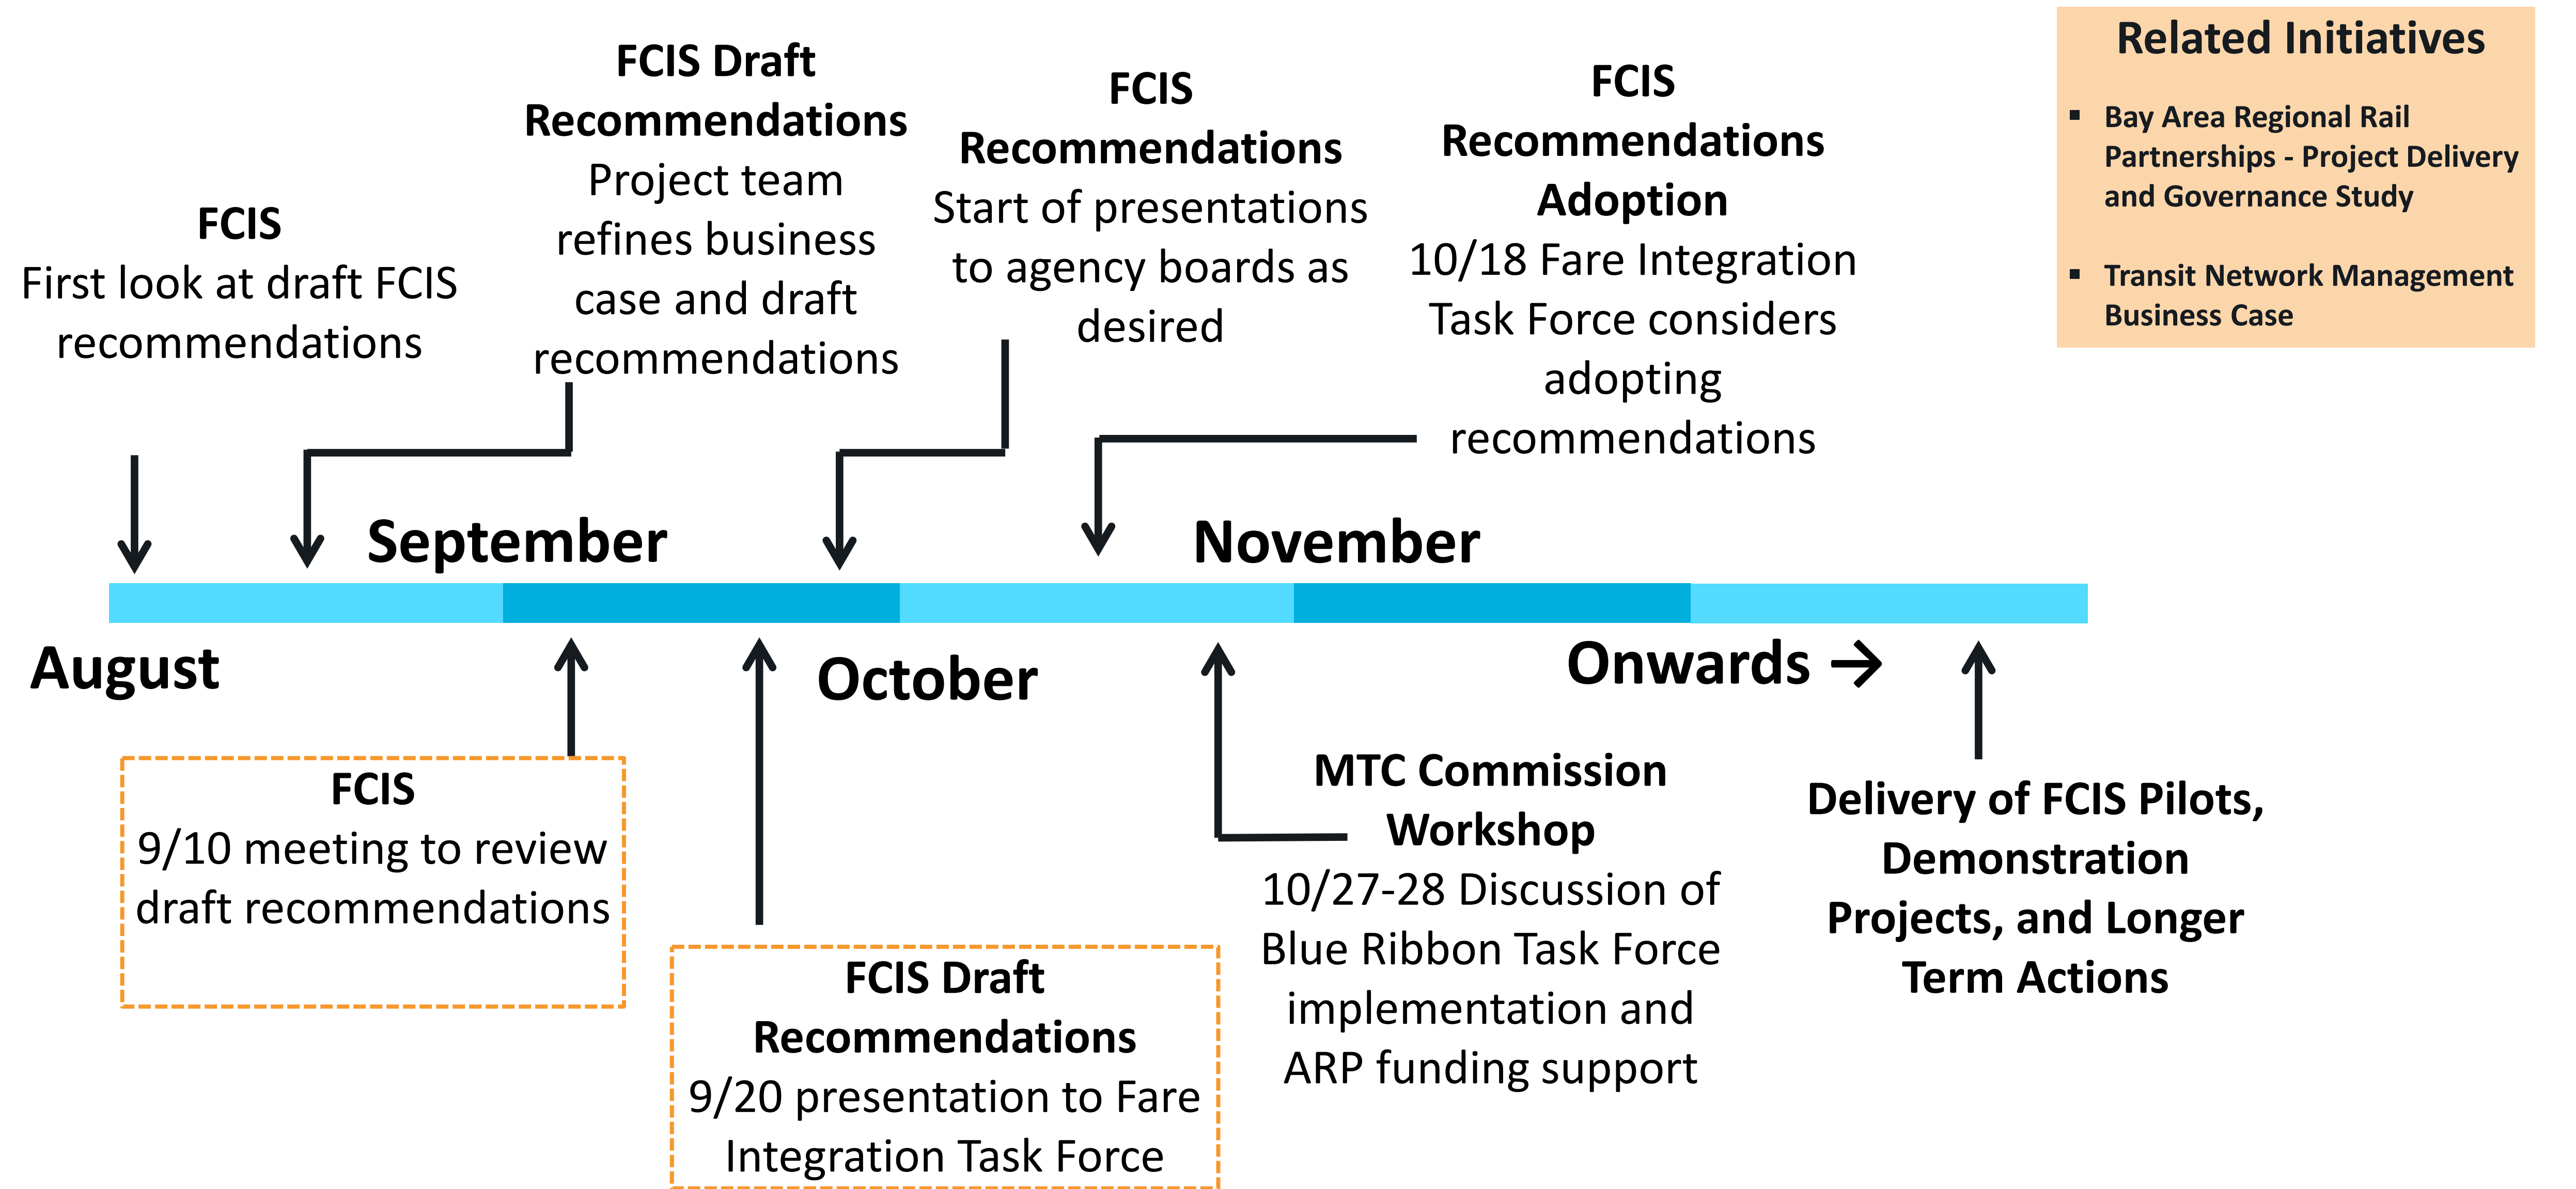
FCIS
First look at draft FCIS recommendations

FCIS Draft Recommendations
Project team refines business case and draft recommendations

FCIS Recommendations
Start of presentations to agency boards as desired

FCIS Recommendations Adoption
10/18 Fare Integration Task Force considers adopting recommendations

Related Initiatives
▪ Bay Area Regional Rail Partnerships - Project Delivery and Governance Study
▪ Transit Network Management Business Case

September

November

August

October

Onwards →

FCIS
9/10 meeting to review draft recommendations

FCIS Draft Recommendations
9/20 presentation to Fare Integration Task Force

MTC Commission Workshop
10/27-28 Discussion of Blue Ribbon Task Force implementation and ARP funding support

Delivery of FCIS Pilots, Demonstration Projects, and Longer Term Actions